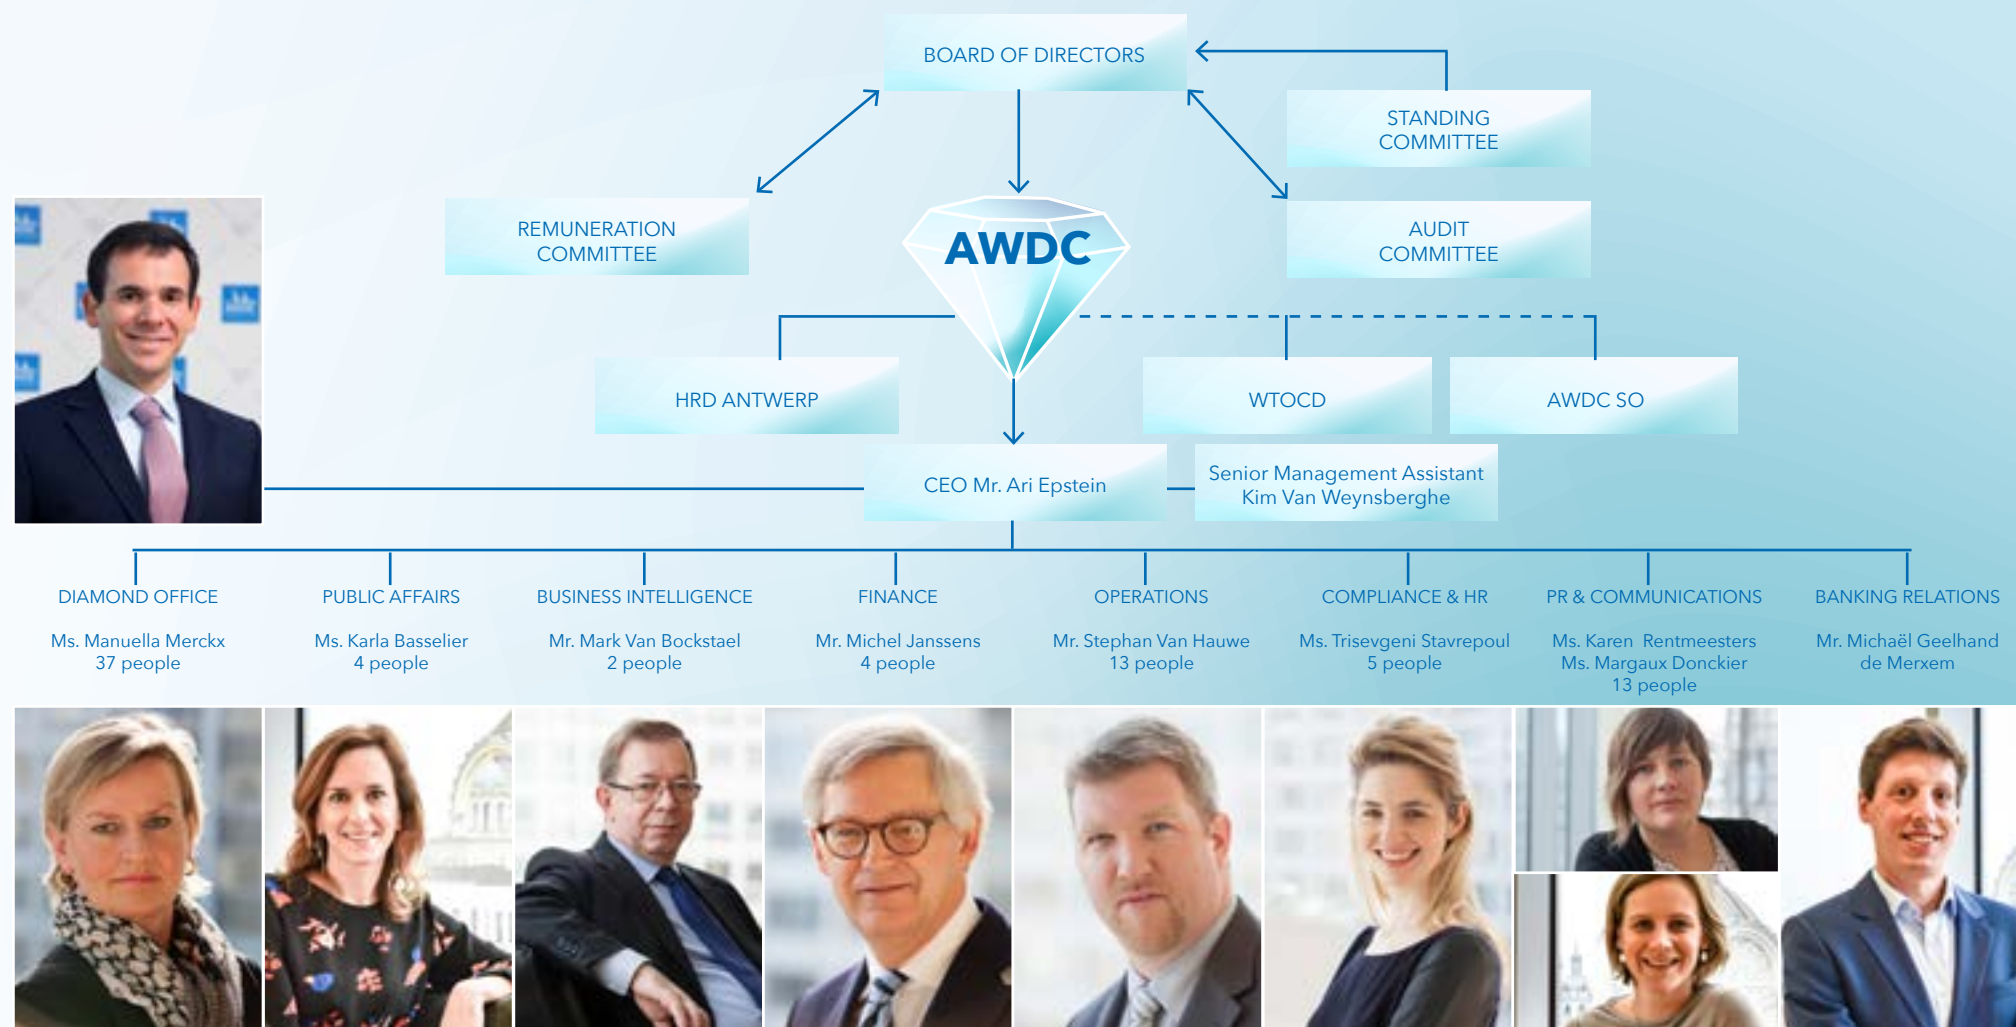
BOARD OF DIRECTORS

STANDING COMMITTEE

REMUNERATION COMMITTEE

AWDC

AUDIT COMMITTEE

HRD ANTWERP

WTOCD

AWDC SO

CEO Mr. Ari Epstein

Senior Management Assistant
Kim Van Weynsberghe

DIAMOND OFFICE
Ms. Manuella Merckx
37 people

PUBLIC AFFAIRS
Ms. Karla Basselier
4 people

BUSINESS INTELLIGENCE
Mr. Mark Van Bockstael
2 people

FINANCE
Mr. Michel Janssens
4 people

OPERATIONS
Mr. Stephan Van Hauwe
13 people

COMPLIANCE & HR
Ms. Trisevgeni Stavrepoul
5 people

PR & COMMUNICATIONS
Ms. Karen Rentmeesters
Ms. Margaux Donckier
13 people

BANKING RELATIONS
Mr. Michaël Geelhand de Merxem